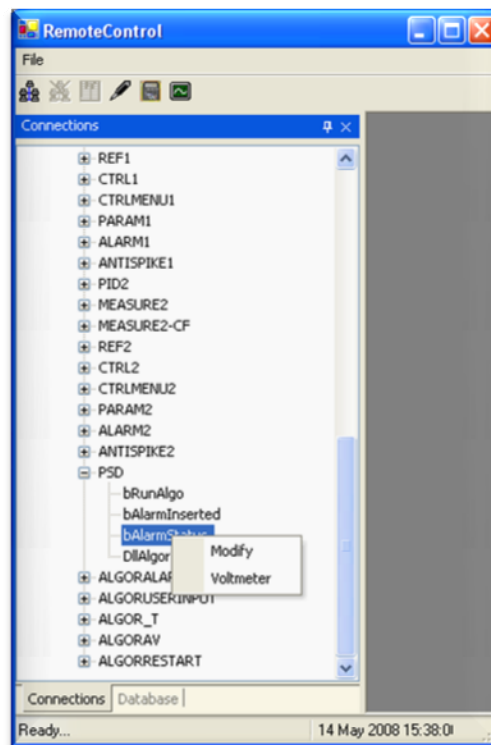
RemoteControl

File

Connections

REF1
CTRL1
CTRLMENU1
PARAM1
ALARM1
ANTISPIKE1
PID2
MEASURE2
MEASURE2-CF
REF2
CTRL2
CTRLMENU2
PARAM2
ALARM2
ANTISPIKE2
PSD
bRunAlgo
bAlarmInserted
bAlarmStatus
DllAlgor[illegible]
ALGORALAR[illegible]
ALGORUSERINPUT
ALGOR_T
ALGORAV
ALGORRESTART

Modify
Voltmeter

Connections
Database

Ready...
14 May 2008 15:38:0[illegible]